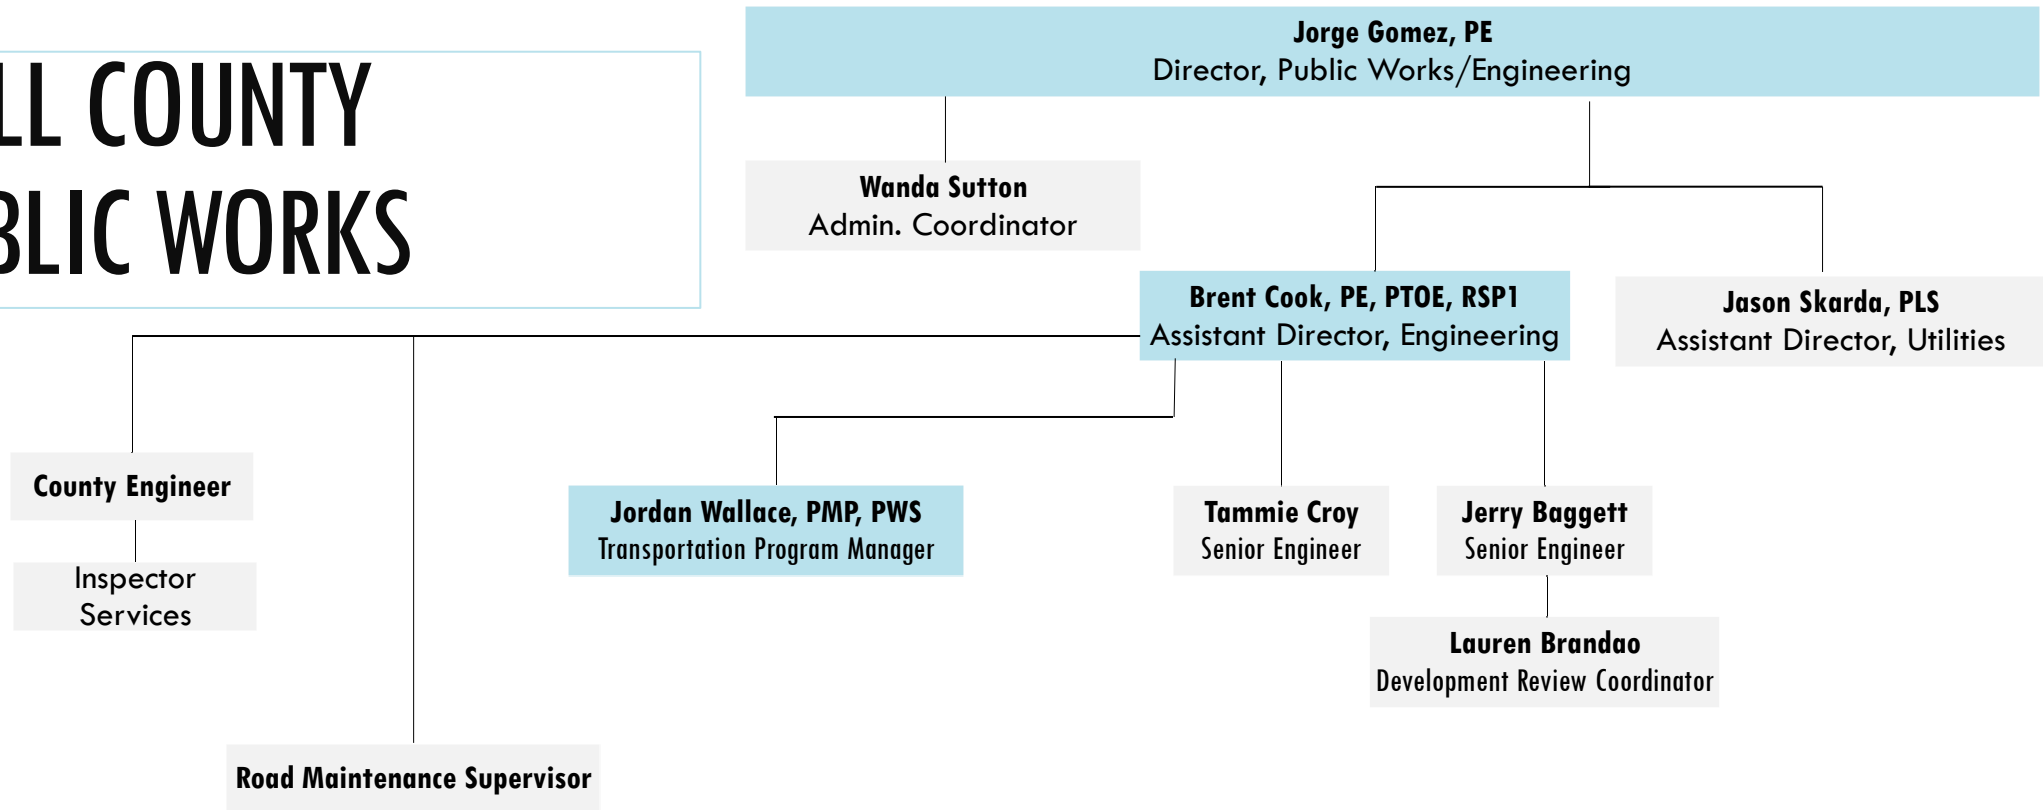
LL COUNTY
BLIC WORKS

Jorge Gomez, PE
Director, Public Works/Engineering

Wanda Sutton
Admin. Coordinator

Brent Cook, PE, PTOE, RSP1
Assistant Director, Engineering

Jason Skarda, PLS
Assistant Director, Utilities

County Engineer

Inspector Services

Jordan Wallace, PMP, PWS
Transportation Program Manager

Tammie Croy
Senior Engineer

Jerry Baggett
Senior Engineer

Lauren Brandao
Development Review Coordinator

Road Maintenance Supervisor